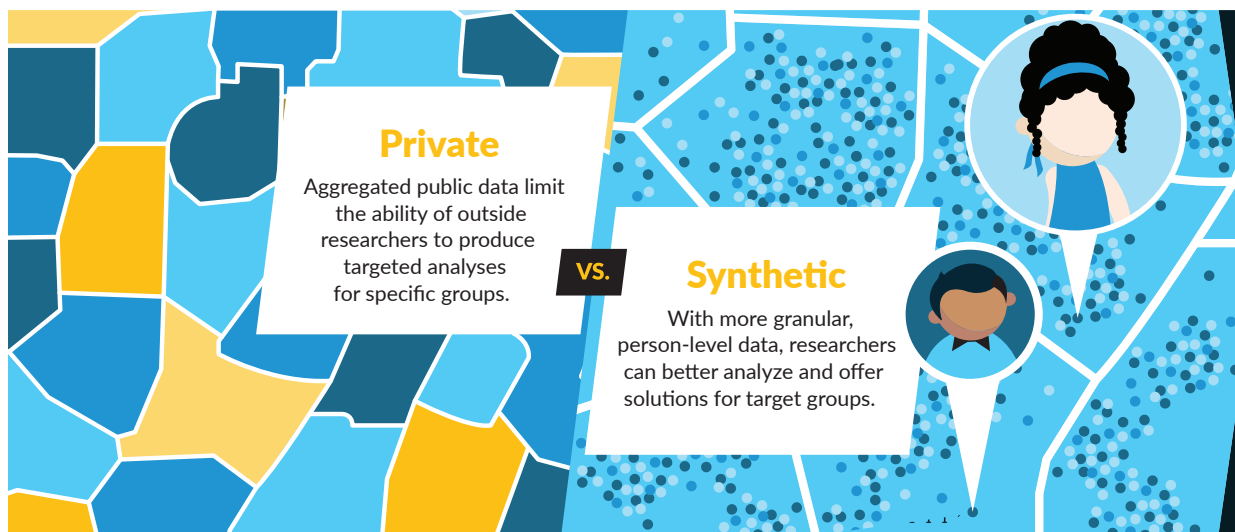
Private

Aggregated public data limit the ability of outside researchers to produce targeted analyses for specific groups.

vs.

Synthetic

With more granular, person-level data, researchers can better analyze and offer solutions for target groups.